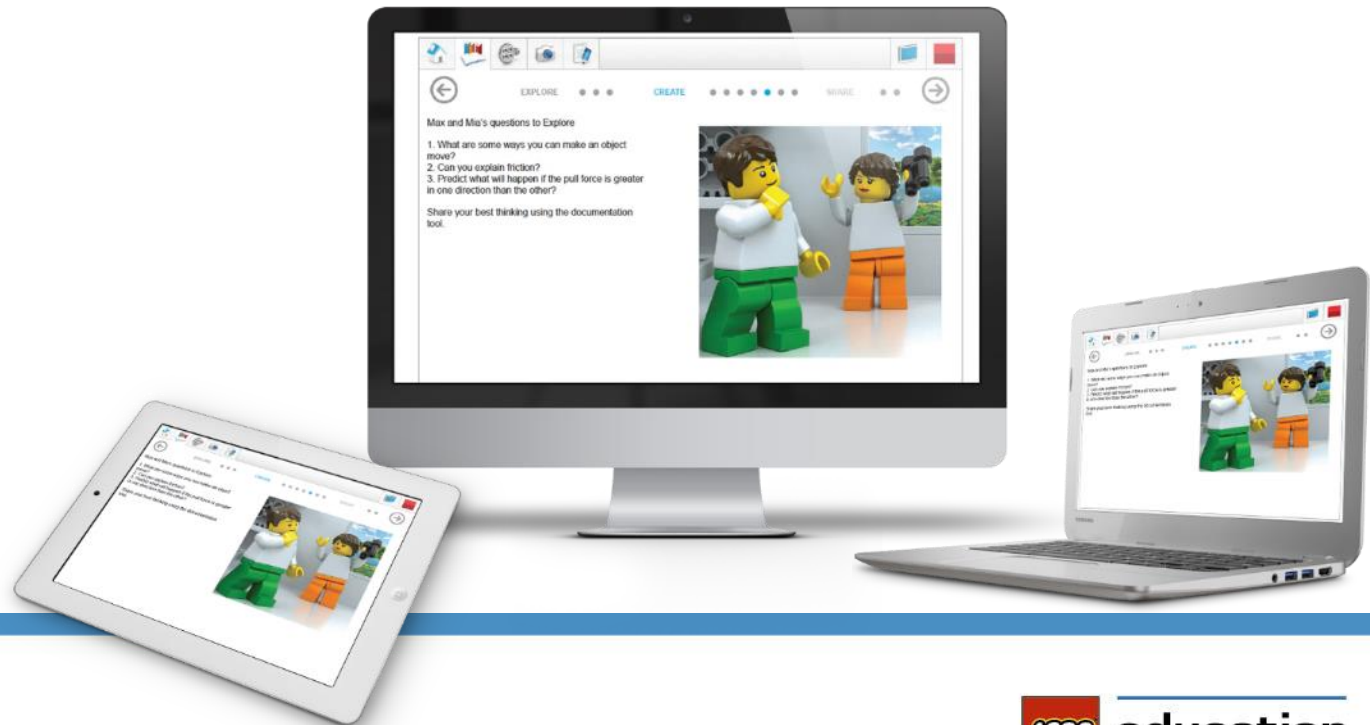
EXPLORE CREATE SHARE

Max and Mia's questions to Explore

1. What are some ways you can make an object move?
2. Can you explain friction?
3. Predict what will happen if the pull force is greater in one direction than the other?

Share your best thinking using the documentation tool.

education